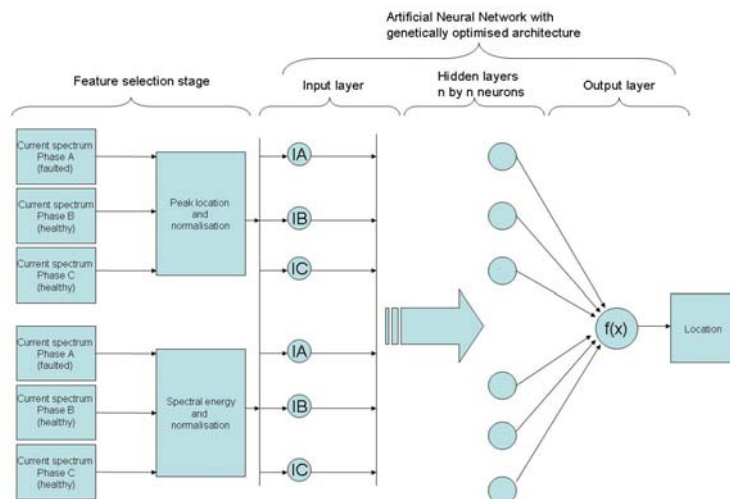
Artificial Neural Network with genetically optimised architecture

Feature selection stage

Input layer

Hidden layers n by n neurons

Output layer

Current spectrum Phase A (faulted)

Current spectrum Phase B (healthy)

Current spectrum Phase C (healthy)

Peak location and normalisation

IA

IB

IC

Current spectrum Phase A (faulted)

Current spectrum Phase B (healthy)

Current spectrum Phase C (healthy)

Spectral energy and normalisation

IA

IB

IC

f(x)

Location